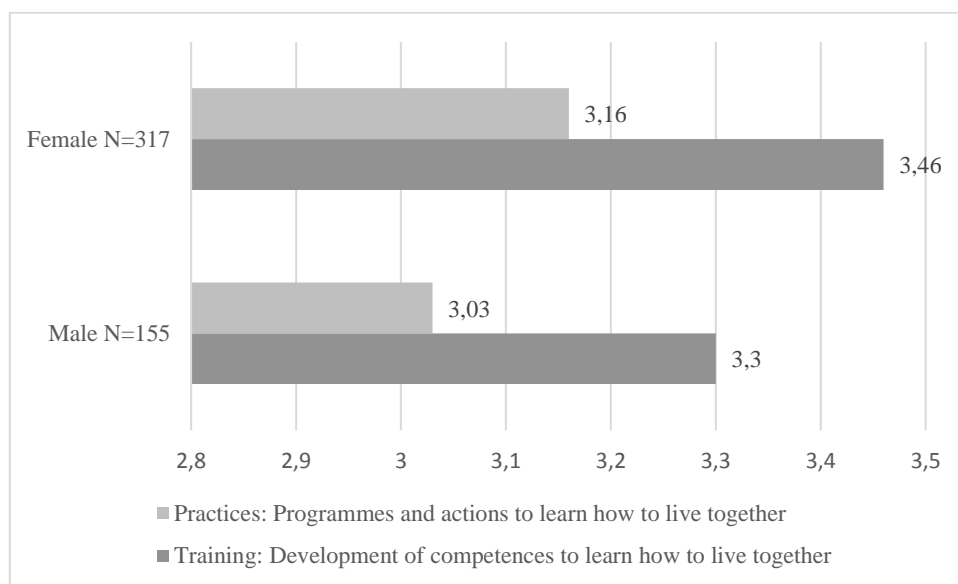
Female N=317
3,16
3,46
Male N=155
3,03
3,3
2,8 2,9 3 3,1 3,2 3,3 3,4 3,5
Practices: Programmes and actions to learn how to live together
Training: Development of competences to learn how to live together